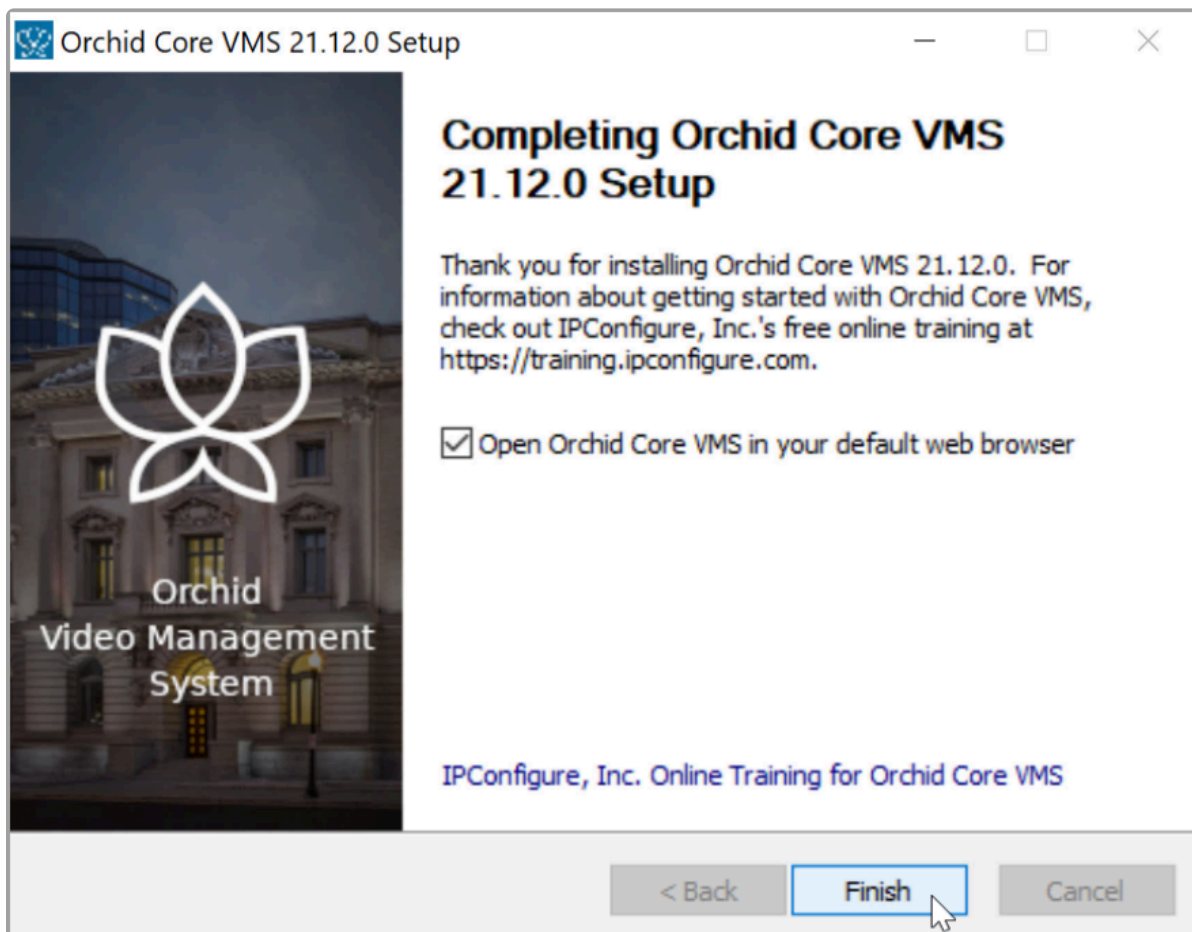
Orchid Core VMS 21.12.0 Setup

Completing Orchid Core VMS 21.12.0 Setup

Thank you for installing Orchid Core VMS 21.12.0. For information about getting started with Orchid Core VMS, check out IPConfigure, Inc.'s free online training at https://training.ipconfigure.com.

Open Orchid Core VMS in your default web browser

Orchid
Video Management
System

IPConfigure, Inc. Online Training for Orchid Core VMS

< Back
Finish
Cancel